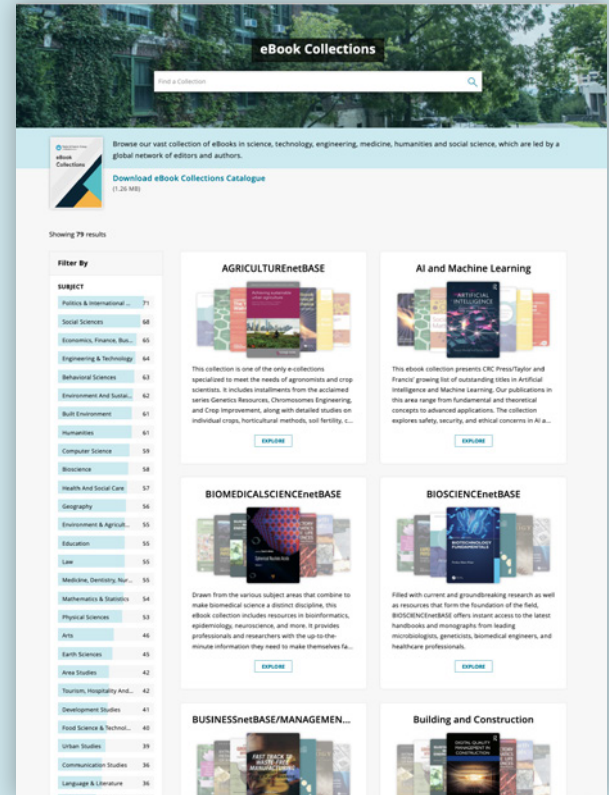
eBook Collections

Find a Collection

eBook Collections

Browse our vast collection of eBooks in science, technology, engineering, medicine, humanities and social science, which are led by a global network of editors and authors.

Download eBook Collections Catalogue
(1.26 MB)

Showing 79 results

Filter By

SUBJECT

| Politics & International ... | 71 |
|---|---|
| Social Sciences | 68 |
| Economics, Finance, Bus... | 65 |
| Engineering & Technology | 64 |
| Behavioral Sciences | 63 |
| Environment And Sustai... | 62 |
| Built Environment | 61 |
| Humanities | 61 |
| Computer Science | 59 |
| Bioscience | 58 |
| Health And Social Care | 57 |
| Geography | 56 |
| Environment & Agricult... | 55 |
| Education | 55 |
| Law | 55 |
| Medicine, Dentistry, Nur... | 55 |
| Mathematics & Statistics | 54 |
| Physical Sciences | 53 |
| Arts | 46 |
| Earth Sciences | 45 |
| Area Studies | 42 |
| Tourism, Hospitality And... | 42 |
| Development Studies | 41 |
| Food Science & Technol... | 40 |
| Urban Studies | 39 |
| Communication Studies | 36 |
| Language & Literature | 36 |

AGRICULTUREnetBASE

This collection is one of the only e-collections specialized to meet the needs of agronomists and crop scientists. It includes installments from the acclaimed series Genetics Resources, Chromosomes Engineering, and Crop Improvement, along with detailed studies on individual crops, horticultural methods, soil fertility, c...

EXPLORE

AI and Machine Learning

ARTIFICIAL INTELLIGENCE

This ebook collection presents CRC Press/Taylor and Francis' growing list of outstanding titles in Artificial Intelligence and Machine Learning. Our publications in this area range from fundamental and theoretical concepts to advanced applications. The collection explores safety, security, and ethical concerns in AI a...

EXPLORE

BIOMEDICALSCIENCEnetBASE

Drawn from the various subject areas that combine to make biomedical science a distinct discipline, this eBook collection includes resources in bioinformatics, epidemiology, neuroscience, and more. It provides professionals and researchers with the up-to-the-minute information they need to make themselves fa...

EXPLORE

BIOSCIENCEnetBASE

BIOTECHNOLOGY FUNDAMENTALS

Filled with current and groundbreaking research as well as resources that form the foundation of the field, BIOSCIENCEnetBASE offers instant access to the latest handbooks and monographs from leading microbiologists, geneticists, biomedical engineers, and healthcare professionals.

EXPLORE

BUSINESSnetBASE/MANAGEMEN...

FAST TRACK TO WASTE-FREE MANUFACTURING

Building and Construction

DIGITAL QUALITY MANAGEMENT IN CONSTRUCTION